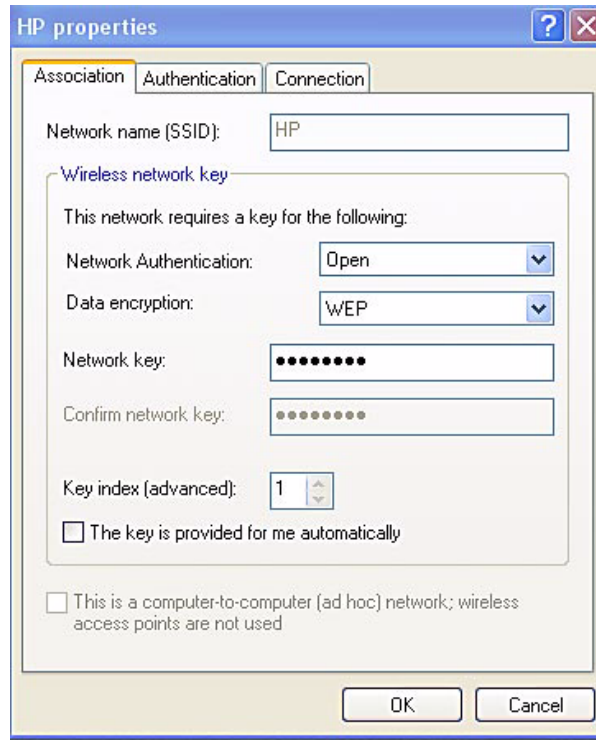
HP properties

Association | Authentication | Connection

Network name (SSID): HP

Wireless network key

This network requires a key for the following:

Network Authentication: Open

Data encryption: WEP

Network key: ••••••••

Confirm network key: ••••••••

Key index (advanced): 1

The key is provided for me automatically

This is a computer-to-computer (ad hoc) network; wireless access points are not used

OK

Cancel